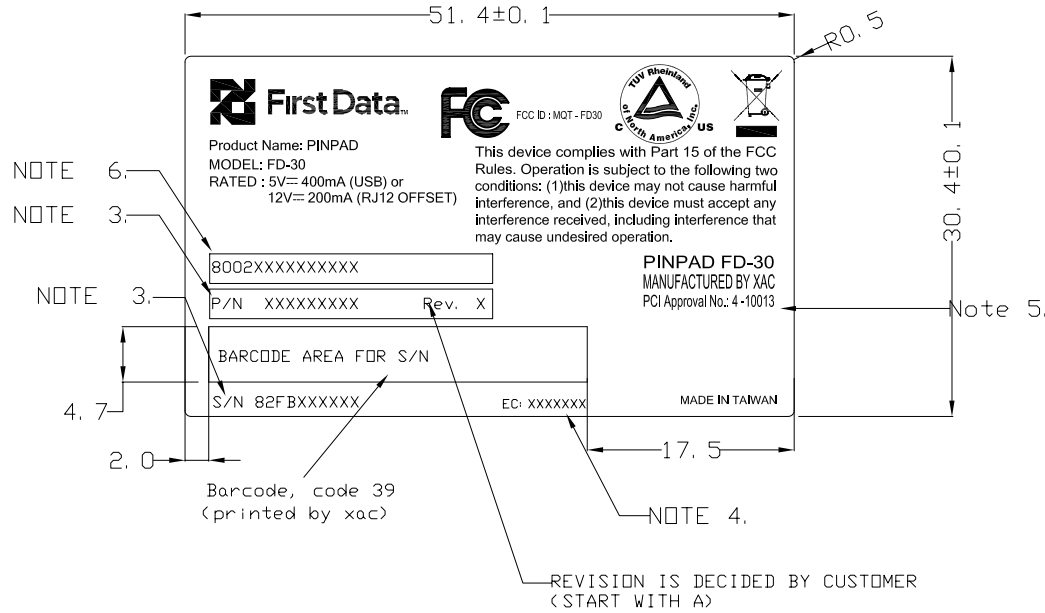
51. 4±0. 1

R0. 5

First Data.

FC FCC ID : MQT - FD30

TUV Rheinland of North America, Inc. C US

Product Name: PINPAD
MODEL: FD-30
RATED : 5V⎓ 400mA (USB) or
12V⎓ 200mA (RJ12 OFFSET)

This device complies with Part 15 of the FCC Rules. Operation is subject to the following two conditions: (1)this device may not cause harmful interference, and (2)this device must accept any interference received, including interference that may cause undesired operation.

30. 4±0. 1

NOTE 6.

NOTE 3.

8002XXXXXXXXXXX

PINPAD FD-30
MANUFACTURED BY XAC
PCI Approval No.: 4 -10013

NOTE 3.

P/N XXXXXXXXX Rev. X

Note 5.

BARCODE AREA FOR S/N

S/N 82FBXXXXXX

EC: XXXXXXX

MADE IN TAIWAN

4. 7

2. 0

17. 5

Barcode, code 39
(printed by xac)

NOTE 4.

REVISION IS DECIDED BY CUSTOMER
(START WITH A)